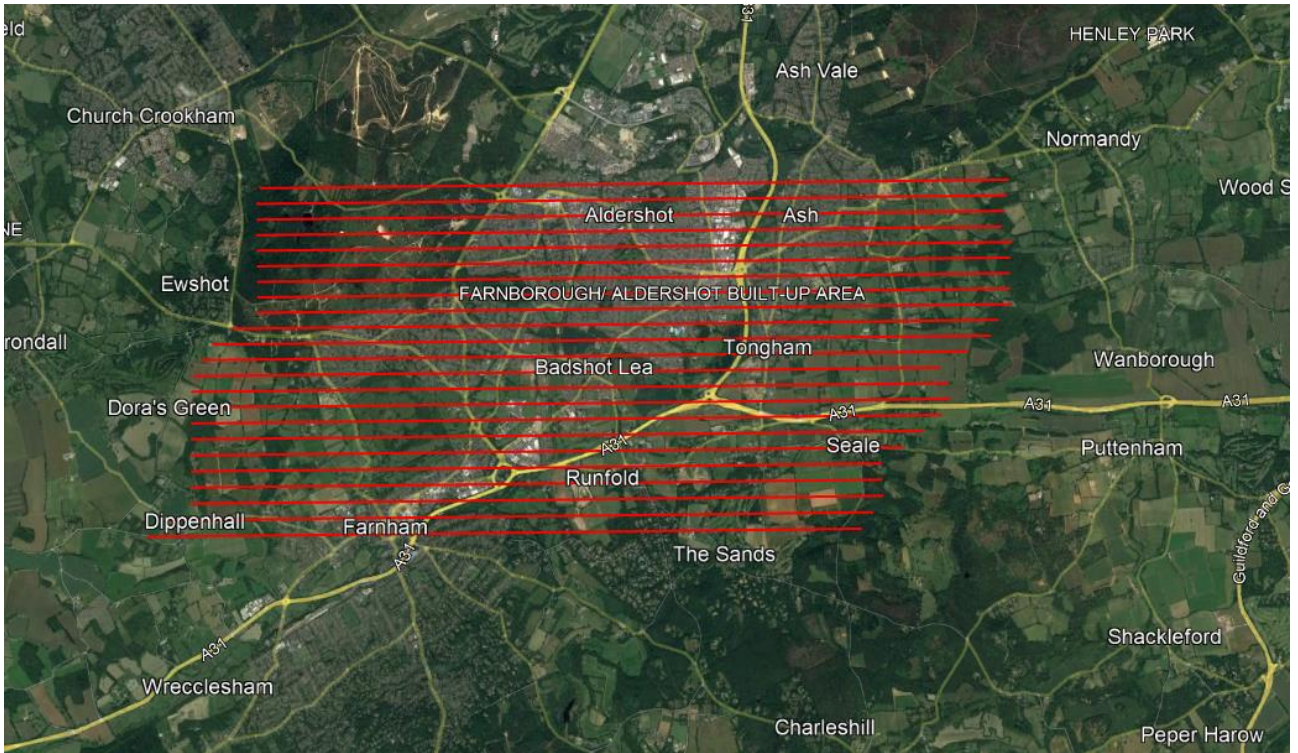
eld
HENLEY PARK
A31
Ash Vale
Church Crookham
Normandy
Wood S
Aldershot
Ash
NE
Ewshot
FARNBOROUGH/ ALDERSHOT BUILT-UP AREA
rondall
Tongham
Wanborough
Badshot Lea
Dora's Green
A31
A31
A31
A31
Seale
Puttenham
Runfold
Dippenhall
Farnham
A31
The Sands
Guildford and G
Shackleford
A31
Wrecclesham
Charleshill
Peper Harow